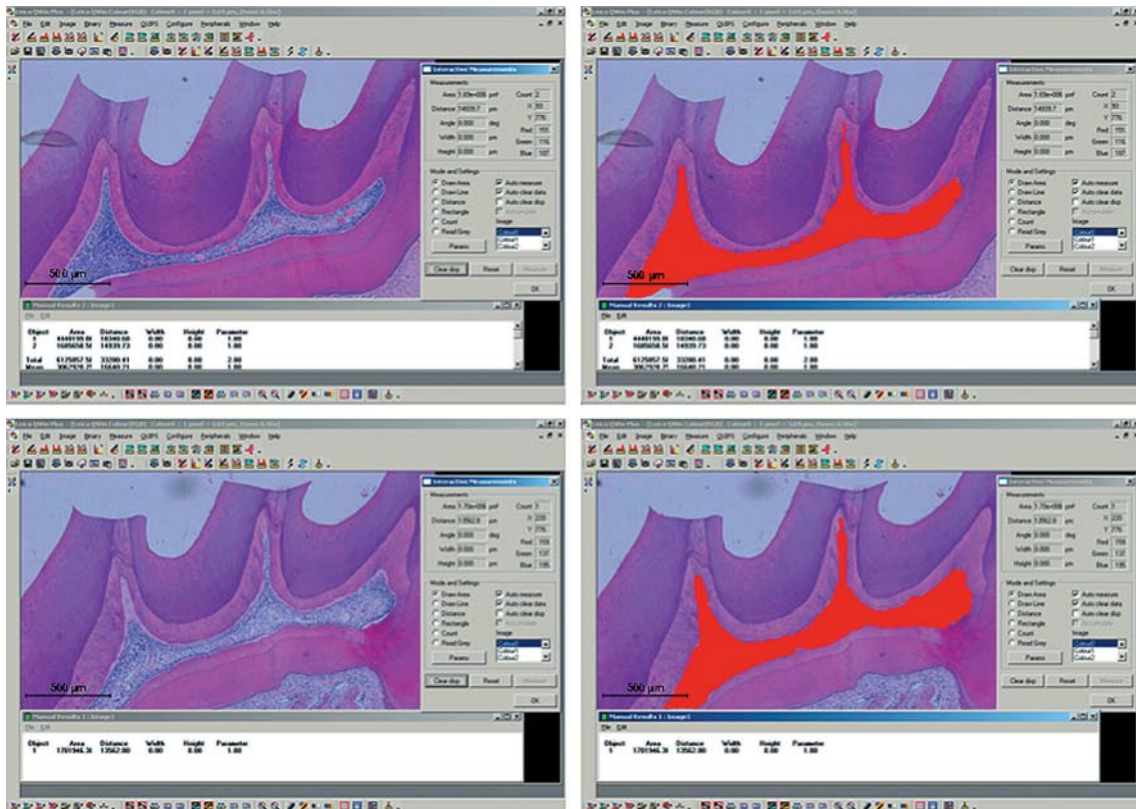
Leica QWin Plus

File Edit Image Binary Measure QUIPS Configure Peripherals Window Help

Interactive Measurements

Measurements

Area 3.69e+006 µm² Count 2

Distance 14939.7 µm X 93

Angle 0.000 deg Y 776

Width 0.000 µm Red 155

Height 0.000 µm Green 116

Blue 187

Mode and Settings

Draw Area
Draw Line
Distance
Rectangle
Count
Read Grey

Auto measure
Auto clear data
Auto clear disp
Accumulate

Image

Colour1
Colour2

Params

Clear disp Reset Measure

OK

500 µm

Manual Results 2 : Image1

File Edit

| Object | Area | Distance | Width | Height | Parameter |
|---|---|---|---|---|---|
| 1 | 4440199.00 | 18340.68 | 0.00 | 0.00 | 1.00 |
| 2 | 1685658.58 | 14939.73 | 0.00 | 0.00 | 1.00 |
| Total | 6125857.58 | 33280.41 | 0.00 | 0.00 | 2.00 |
| Mean | 3062928.79 | 16640.21 | 0.00 | 0.00 | 1.00 |

Leica QWin Plus

File Edit Image Binary Measure QUIPS Configure Peripherals Window Help

Interactive Measurements

Measurements

Area 3.69e+006 µm² Count 2

Distance 14939.7 µm X 93

Angle 0.000 deg Y 776

Width 0.000 µm Red 155

Height 0.000 µm Green 116

Blue 187

Mode and Settings

Draw Area
Draw Line
Distance
Rectangle
Count
Read Grey

Auto measure
Auto clear data
Auto clear disp
Accumulate

Image

Colour1
Colour2

Params

Clear disp Reset Measure

OK

500 µm

Manual Results 2 : Image1

File Edit

| Object | Area | Distance | Width | Height | Parameter |
|---|---|---|---|---|---|
| 1 | 4440199.00 | 18340.68 | 0.00 | 0.00 | 1.00 |
| 2 | 1685658.58 | 14939.73 | 0.00 | 0.00 | 1.00 |
| Total | 6125857.58 | 33280.41 | 0.00 | 0.00 | 2.00 |
| Mean | 3062928.79 | 16640.21 | 0.00 | 0.00 | 1.00 |

Leica QWin Plus

File Edit Image Binary Measure QUIPS Configure Peripherals Window Help

Interactive Measurements

Measurements

Area 3.70e+006 µm² Count 1

Distance 13562.8 µm X 220

Angle 0.000 deg Y 776

Width 0.000 µm Red 159

Height 0.000 µm Green 137

Blue 195

Mode and Settings

Draw Area
Draw Line
Distance
Rectangle
Count
Read Grey

Auto measure
Auto clear data
Auto clear disp
Accumulate

Image

Colour1
Colour2

Params

Clear disp Reset Measure

OK

500 µm

Manual Results 1 : Image1

File Edit

| Object | Area | Distance | Width | Height | Parameter |
|---|---|---|---|---|---|
| 1 | 1701946.30 | 13562.80 | 0.00 | 0.00 | 1.00 |

Leica QWin Plus

File Edit Image Binary Measure QUIPS Configure Peripherals Window Help

Interactive Measurements

Measurements

Area 3.70e+006 µm² Count 1

Distance 13562.8 µm X 220

Angle 0.000 deg Y 776

Width 0.000 µm Red 159

Height 0.000 µm Green 137

Blue 195

Mode and Settings

Draw Area
Draw Line
Distance
Rectangle
Count
Read Grey

Auto measure
Auto clear data
Auto clear disp
Accumulate

Image

Colour1
Colour2

Params

Clear disp Reset Measure

OK

500 µm

Manual Results 1 : Image1

File Edit

| Object | Area | Distance | Width | Height | Parameter |
|---|---|---|---|---|---|
| 1 | 1701946.30 | 13562.80 | 0.00 | 0.00 | 1.00 |